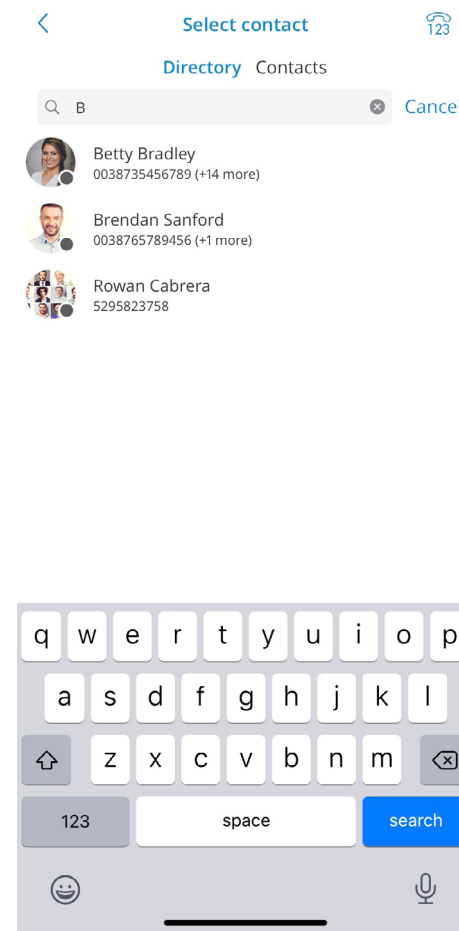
Select contact

123

Directory Contacts

B

Cance

Betty Bradley
0038735456789 (+14 more)

Brendan Sanford
0038765789456 (+1 more)

Rowan Cabrera
5295823758

q w e r t y u i o p
a s d f g h j k l
z x c v b n m
123 space search